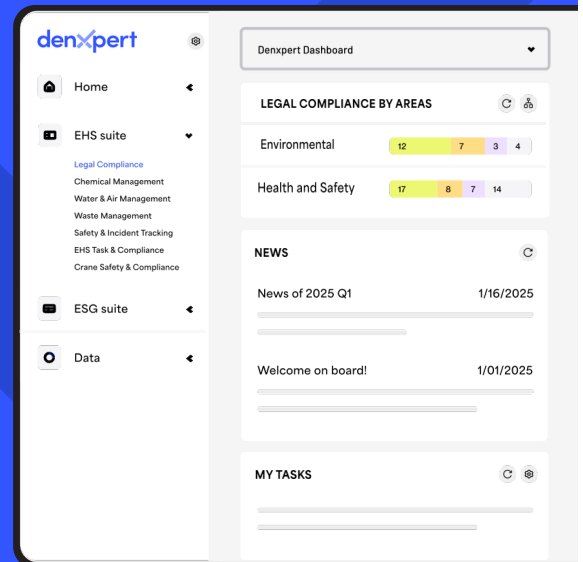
denxpert

Home

EHS suite

Legal Compliance
Chemical Management
Water & Air Management
Waste Management
Safety & Incident Tracking
EHS Task & Compliance
Crane Safety & Compliance

ESG suite

Data

Denxpert Dashboard

LEGAL COMPLIANCE BY AREAS

| Environmental | 12 | 7 | 3 | 4 |
|---|---|---|---|---|
| Health and Safety | 17 | 8 | 7 | 14 |

NEWS

News of 2025 Q1 1/16/2025

Welcome on board! 1/01/2025

MY TASKS